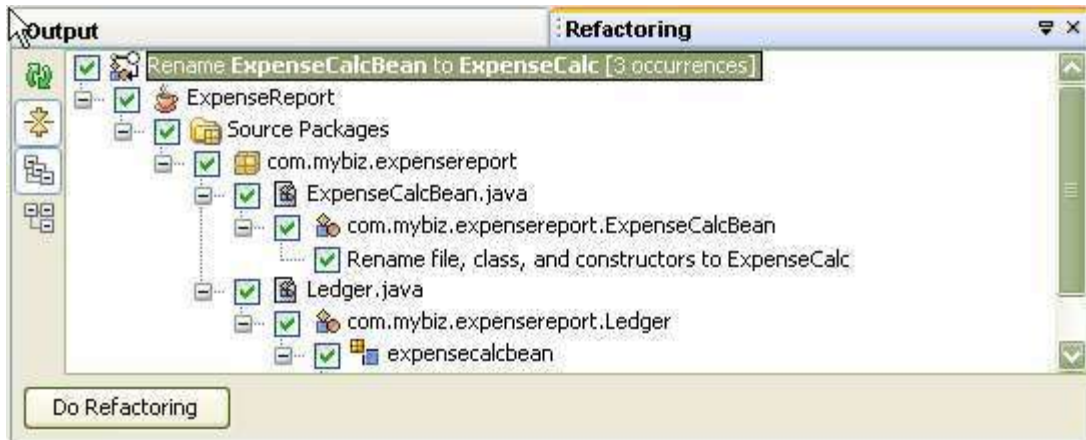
Output

Refactoring

Rename **ExpenseCalcBean** to **ExpenseCalc** [3 occurrences]

ExpenseReport

Source Packages

com.mybiz.expensereport

ExpenseCalcBean.java

com.mybiz.expensereport.ExpenseCalcBean

Rename file, class, and constructors to ExpenseCalc

Ledger.java

com.mybiz.expensereport.Ledger

expensecalcbean

Do Refactoring